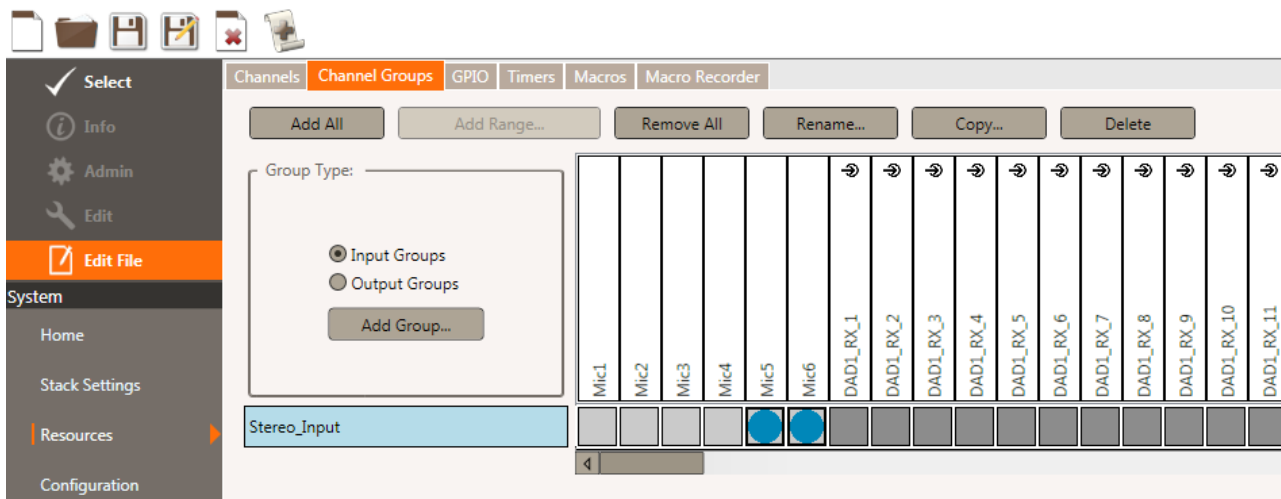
Select
Info
Admin
Edit
Edit File
System
Home
Stack Settings
Resources
Configuration

Channels | Channel Groups | GPIO | Timers | Macros | Macro Recorder

Add All | Add Range... | Remove All | Rename... | Copy... | Delete

Group Type:
Input Groups
Output Groups
Add Group...

Mic1 | Mic2 | Mic3 | Mic4 | Mic5 | Mic6 | DAD1_RX_1 | DAD1_RX_2 | DAD1_RX_3 | DAD1_RX_4 | DAD1_RX_5 | DAD1_RX_6 | DAD1_RX_7 | DAD1_RX_8 | DAD1_RX_9 | DAD1_RX_10 | DAD1_RX_11

Stereo_Input